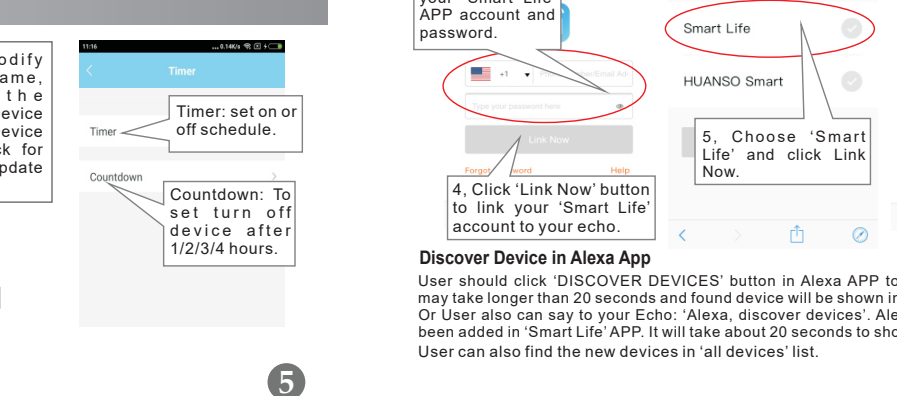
odify ame, the evice evice ck for pdate

11:16 ...0.14K/s

Timer

Timer

Timer: set on or off schedule.

Countdown

Countdown: To set turn off device after 1/2/3/4 hours.

5

your 'Smart Life' APP account and password.

+1 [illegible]

Type your password here

Link Now

Forgot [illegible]word Help

4, Click 'Link Now' button to link your 'Smart Life' account to your echo.

Smart Life

HUANSO Smart

5, Choose 'Smart Life' and click Link Now.

Discover Device in Alexa App

User should click 'DISCOVER DEVICES' button in Alexa APP to may take longer than 20 seconds and found device will be shown in Or User also can say to your Echo: 'Alexa, discover devices'. Ale been added in 'Smart Life' APP. It will take about 20 seconds to sho User can also find the new devices in 'all devices' list.